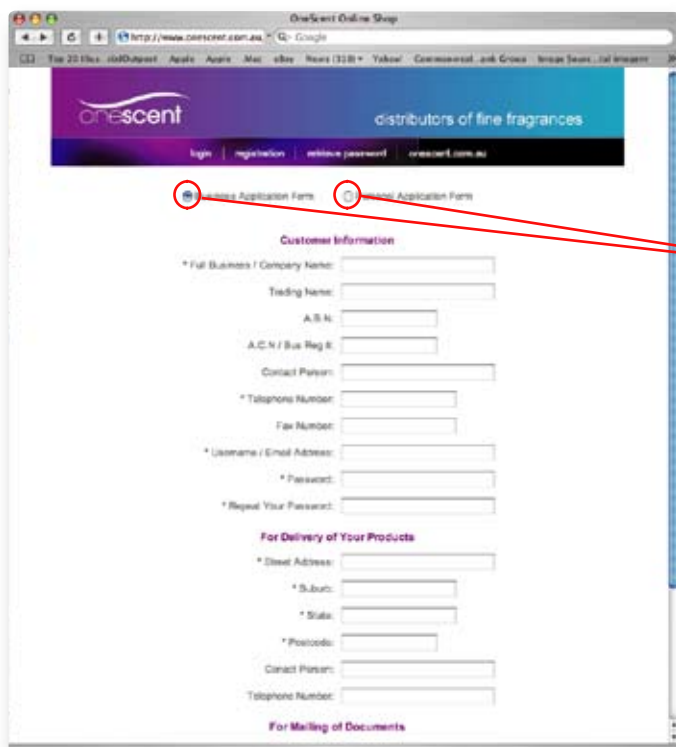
OneScent Online Shop

http://www.onescent.com.au

Google

Top 20 files cloUDoutpost Apple Apple Mac eBay News (318) Yahoo! Commonwealth...ank Group Image Search...tal Imagery

onescent

distributors of fine fragrances

login | registration | retrieve password | onescent.com.au

Business Application Form

Personal Application Form

Customer Information

* Full Business / Company Name:

Trading Name:

A.B.N:

A.C.N / Bus Reg #:

Contact Person:

* Telephone Number:

Fax Number:

* Username / Email Address:

* Password:

* Repeat Your Password:

For Delivery of Your Products

* Street Address:

* Suburb:

* State:

* Postcode:

Conact Person:

Telephone Number:

For Mailing of Documents